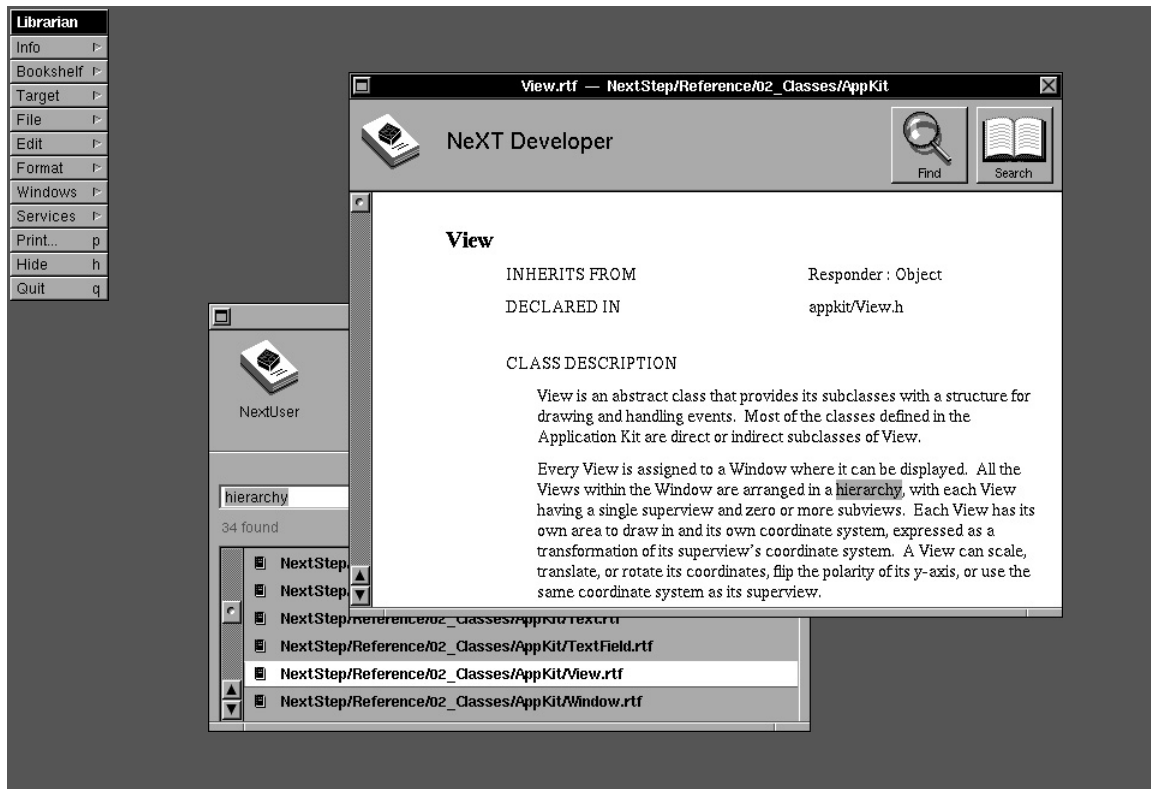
Librarian
Info
Bookshelf
Target
File
Edit
Format
Windows
Services
Print... p
Hide h
Quit q

View.rtf — NextStep/Reference/02_Classes/AppKit

NeXT Developer

Find
Search

View

INHERITS FROM Responder : Object

DECLARED IN appkit/View.h

CLASS DESCRIPTION

View is an abstract class that provides its subclasses with a structure for drawing and handling events. Most of the classes defined in the Application Kit are direct or indirect subclasses of View.

Every View is assigned to a Window where it can be displayed. All the Views within the Window are arranged in a hierarchy, with each View having a single superview and zero or more subviews. Each View has its own area to draw in and its own coordinate system, expressed as a transformation of its superview's coordinate system. A View can scale, translate, or rotate its coordinates, flip the polarity of its y-axis, or use the same coordinate system as its superview.

NextUser

hierarchy

34 found

NextStep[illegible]
NextStep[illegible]
NextStep/Reference/02_Classes/AppKit/Text.rtf
NextStep/Reference/02_Classes/AppKit/TextField.rtf
NextStep/Reference/02_Classes/AppKit/View.rtf
NextStep/Reference/02_Classes/AppKit/Window.rtf